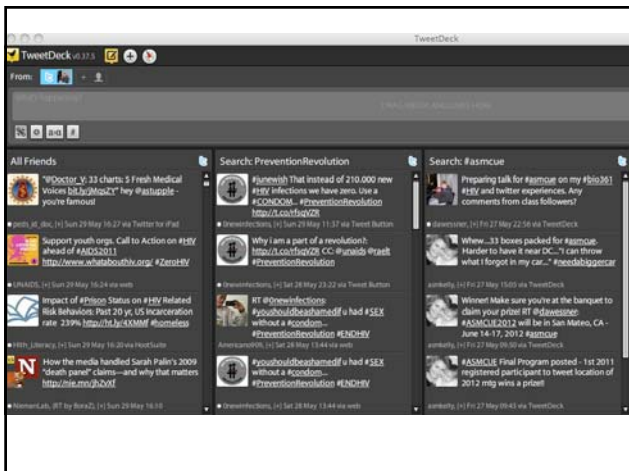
TweetDeck

TweetDeck v0.37.5

From:

What's happening?

DRAG AND DROP IMAGES HERE

All Friends

"@Doctor_V: 33 charts: 5 Fresh Medical Voices bit.ly/MqsZY" hey @astupple - you're famous!

pets_at_doc, [+] Sun 29 May 16:27 via Twitter for iPad

Support youth orgs. Call to Action on #HIV ahead of #AIDS2011 http://www.whataboutHiv.org/ #ZeroHIV

UNAIDS, [+] Sun 29 May 16:24 via web

Impact of #Prison Status on #HIV Related Risk Behaviors: Past 20 yr, US incarceration rate 239% http://bt.ly/4XMMf #homeless

Hlth_Literacy, [+] Sun 29 May 16:20 via HootSuite

How the media handled Sarah Palin's 2009 "death panel" claims—and why that matters http://nie.mn/jhZVXf

NiemanLab, (RT by BoraZ), [+] Sun 29 May 16:10

Search: PreventionRevolution

#junewish That instead of 210.000 new #HIV infections we have zero. Use a #CONDOM... #PreventionRevolution http://t.co/rfsqVZR

0newinfections, [+] Sun 29 May 11:37 via Tweet Button

Why i am a part of a revolution?: http://t.co/rfsqVZR CC: @unaids @raelt #PreventionRevolution

0newinfections, [+] Sat 28 May 23:22 via Tweet Button

RT @0newinfections: #youshouldbeashamedif u had #SEX without a #condom... #PreventionRevolution #ENDHIV

Americano99, [+] Sat 28 May 13:44 via web

#youshouldbeashamedif u had #SEX without a #condom... #PreventionRevolution #ENDHIV

0newinfections, [+] Sat 28 May 13:44 via web

Search: #asmcue

Preparing talk for #asmcue on my #bio361 #HIV and twitter experiences. Any comments from class followers?

dawessner, [+] Fri 27 May 22:56 via TweetDeck

Whew...33 boxes packed for #asmcue. Harder to have it near DC..."I can throw what I forgot in my car..." #needabiggercar

asmkelly, [+] Fri 27 May 15:05 via TweetDeck

Winner! Make sure you're at the banquet to claim your prize! RT @dawessner: #ASMCUE2012 will be in San Mateo, CA - June 14-17, 2012 #asmcue

asmkelly, [+] Fri 27 May 09:50 via TweetDeck

#ASMCUE Final Program posted - 1st 2011 registered participant to tweet location of 2012 mtg wins a prize!!

asmkelly, [+] Fri 27 May 09:43 via TweetDeck